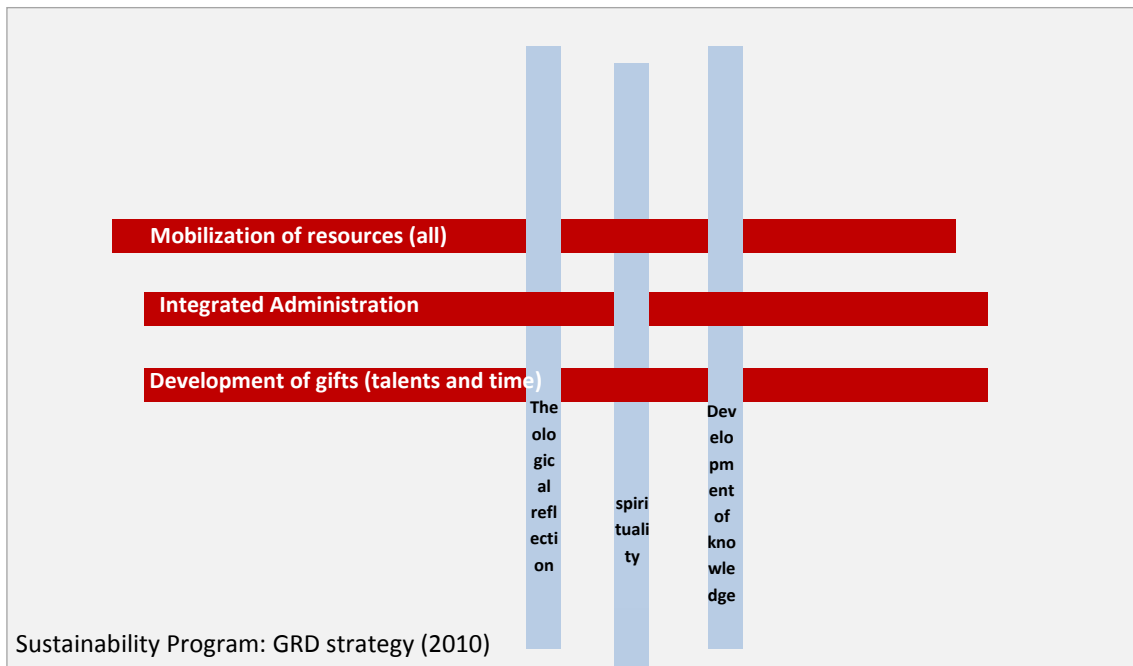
Mobilization of resources (all)

Integrated Administration

Development of gifts (talents and time)

Theological reflection

spirituality

Development of knowledge

Sustainability Program: GRD strategy (2010)